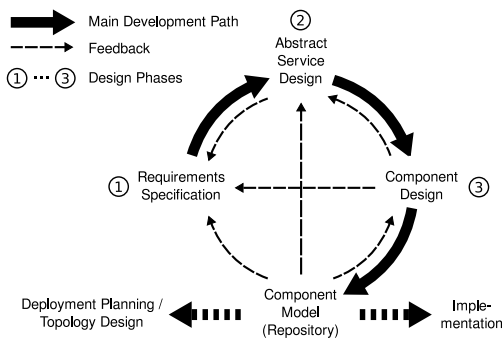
Main Development Path
Feedback
① ··· ③ Design Phases

②
Abstract Service Design

① Requirements Specification

Component Design ③

Deployment Planning / Topology Design

Component Model (Repository)

Implementation